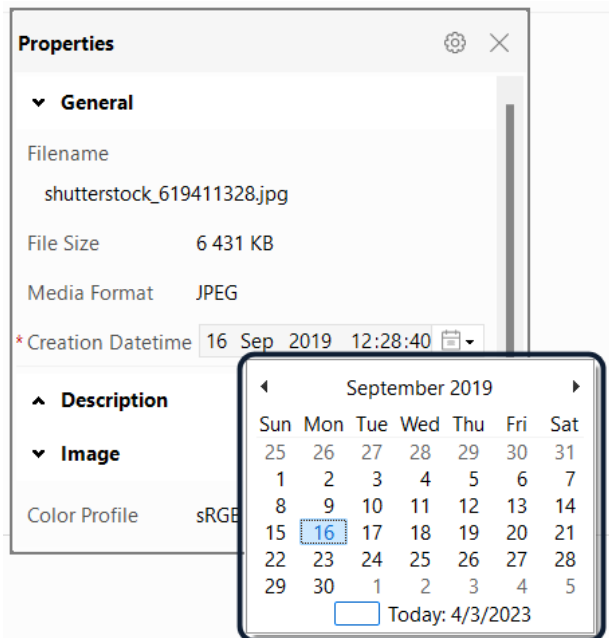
Properties

General

Filename

shutterstock_619411328.jpg

File Size 6 431 KB

Media Format JPEG

*Creation Datetime 16 Sep 2019 12:28:40

Description

Image

Color Profile sRGB

September 2019

| Sun | Mon | Tue | Wed | Thu | Fri | Sat |
|---|---|---|---|---|---|---|
| 25 | 26 | 27 | 28 | 29 | 30 | 31 |
| 1 | 2 | 3 | 4 | 5 | 6 | 7 |
| 8 | 9 | 10 | 11 | 12 | 13 | 14 |
| 15 | 16 | 17 | 18 | 19 | 20 | 21 |
| 22 | 23 | 24 | 25 | 26 | 27 | 28 |
| 29 | 30 | 1 | 2 | 3 | 4 | 5 |

Today: 4/3/2023